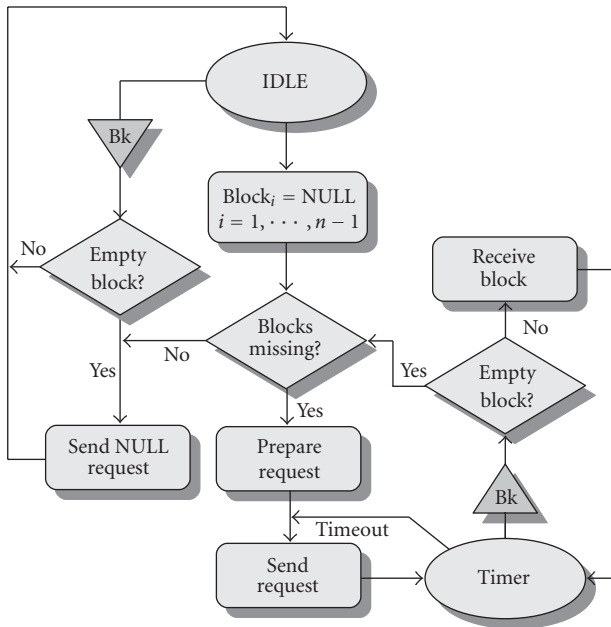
IDLE

Bk

Block$_i$ = NULL
$i = 1, \cdots, n-1$

No

Empty block?

Receive block

No

Blocks missing?

No

Yes

Yes

Empty block?

Yes

Send NULL request

Prepare request

Bk

Timeout

Send request

Timer